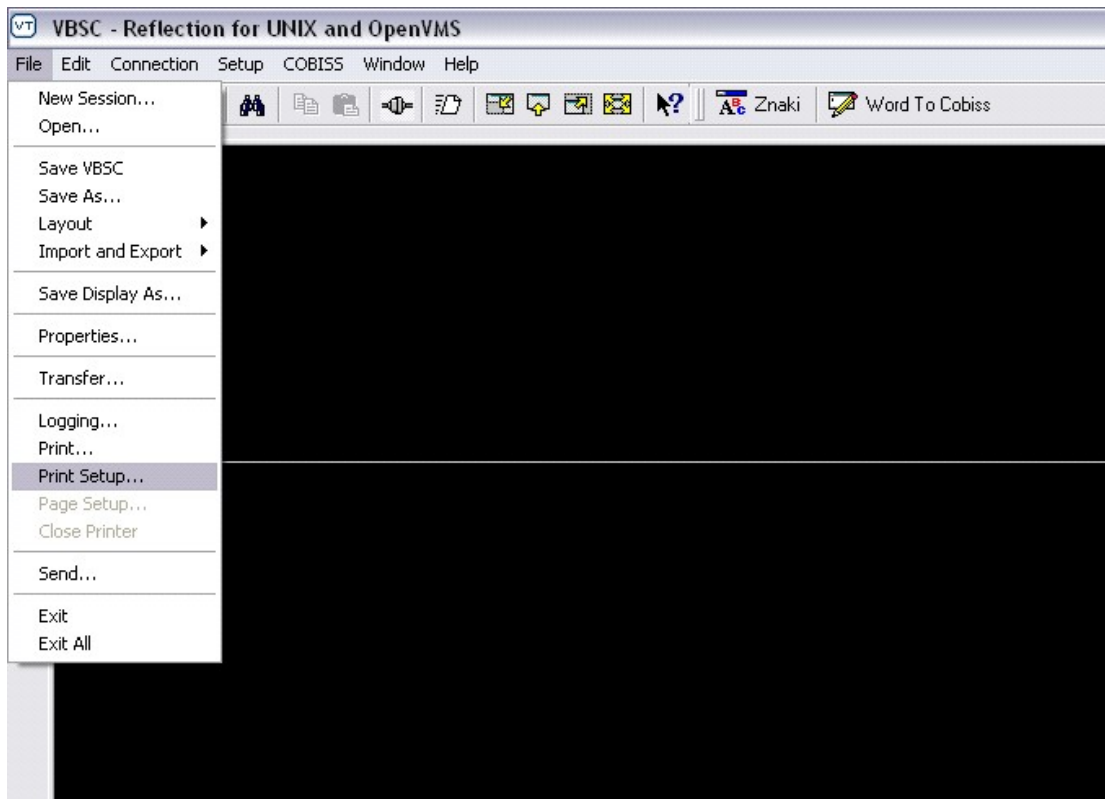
VT VBSC - Reflection for UNIX and OpenVMS

File Edit Connection Setup COBISS Window Help

Znaki Word To Cobiss

New Session...
Open...

Save VBSC
Save As...
Layout
Import and Export

Save Display As...

Properties...

Transfer...

Logging...
Print...
Print Setup...
Page Setup...
Close Printer

Send...

Exit
Exit All